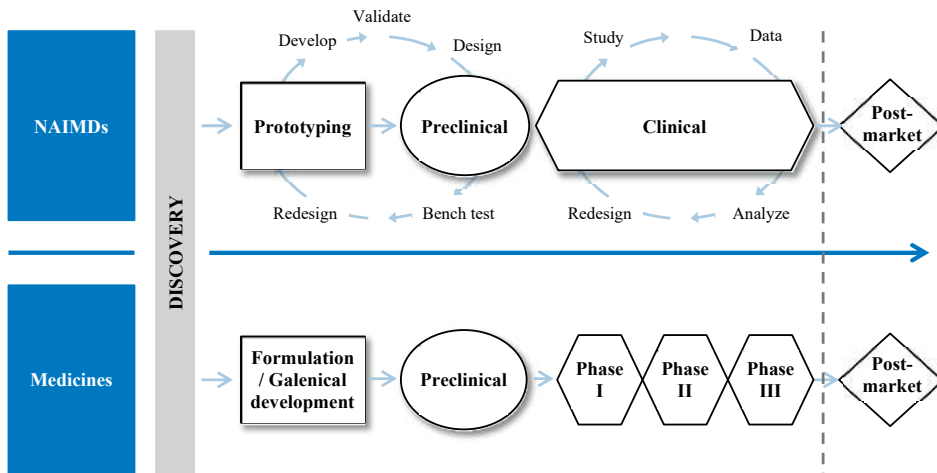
NAIMDs

DISCOVERY

Validate

Develop

Design

Study

Data

Prototyping

Preclinical

Clinical

Post-market

Redesign

Bench test

Redesign

Analyze

Medicines

Formulation / Galenical development

Preclinical

Phase I

Phase II

Phase III

Post-market